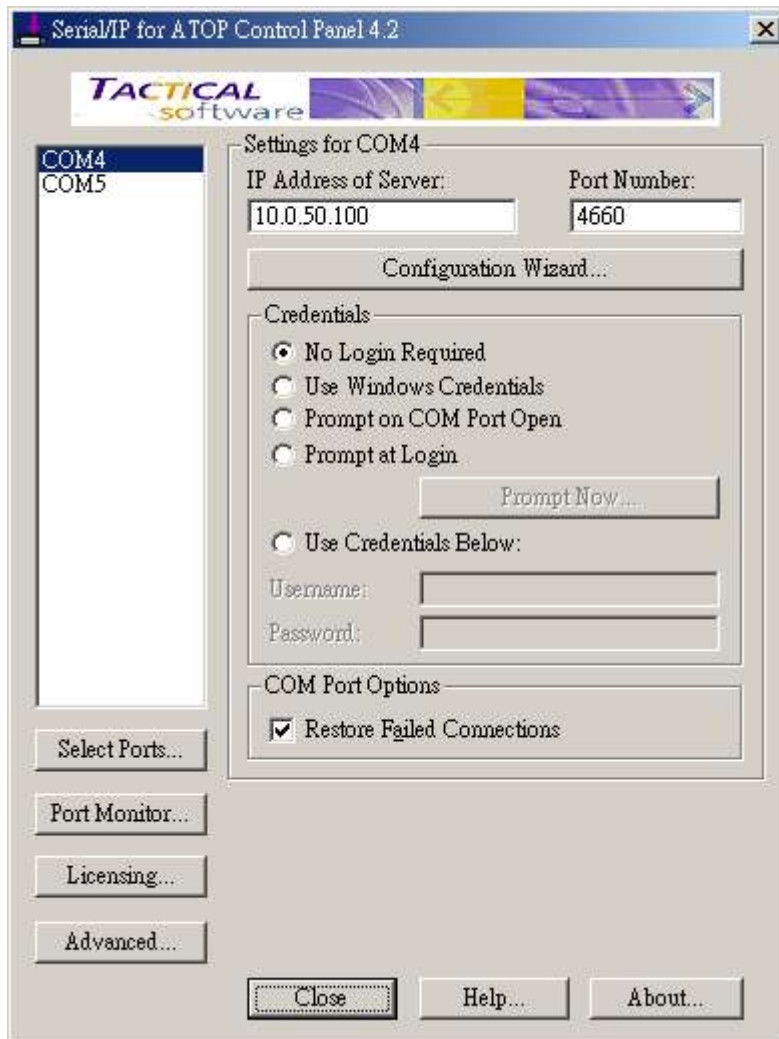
Serial/IP for ATOP Control Panel 4.2

TACTICAL software

COM4
COM5

Settings for COM4
IP Address of Server:
10.0.50.100
Port Number:
4660

Configuration Wizard...

Credentials
No Login Required
Use Windows Credentials
Prompt on COM Port Open
Prompt at Login
Prompt Now...
Use Credentials Below:
Username:
Password:

COM Port Options
Restore Failed Connections

Select Ports...
Port Monitor...
Licensing...
Advanced...

Close
Help...
About...